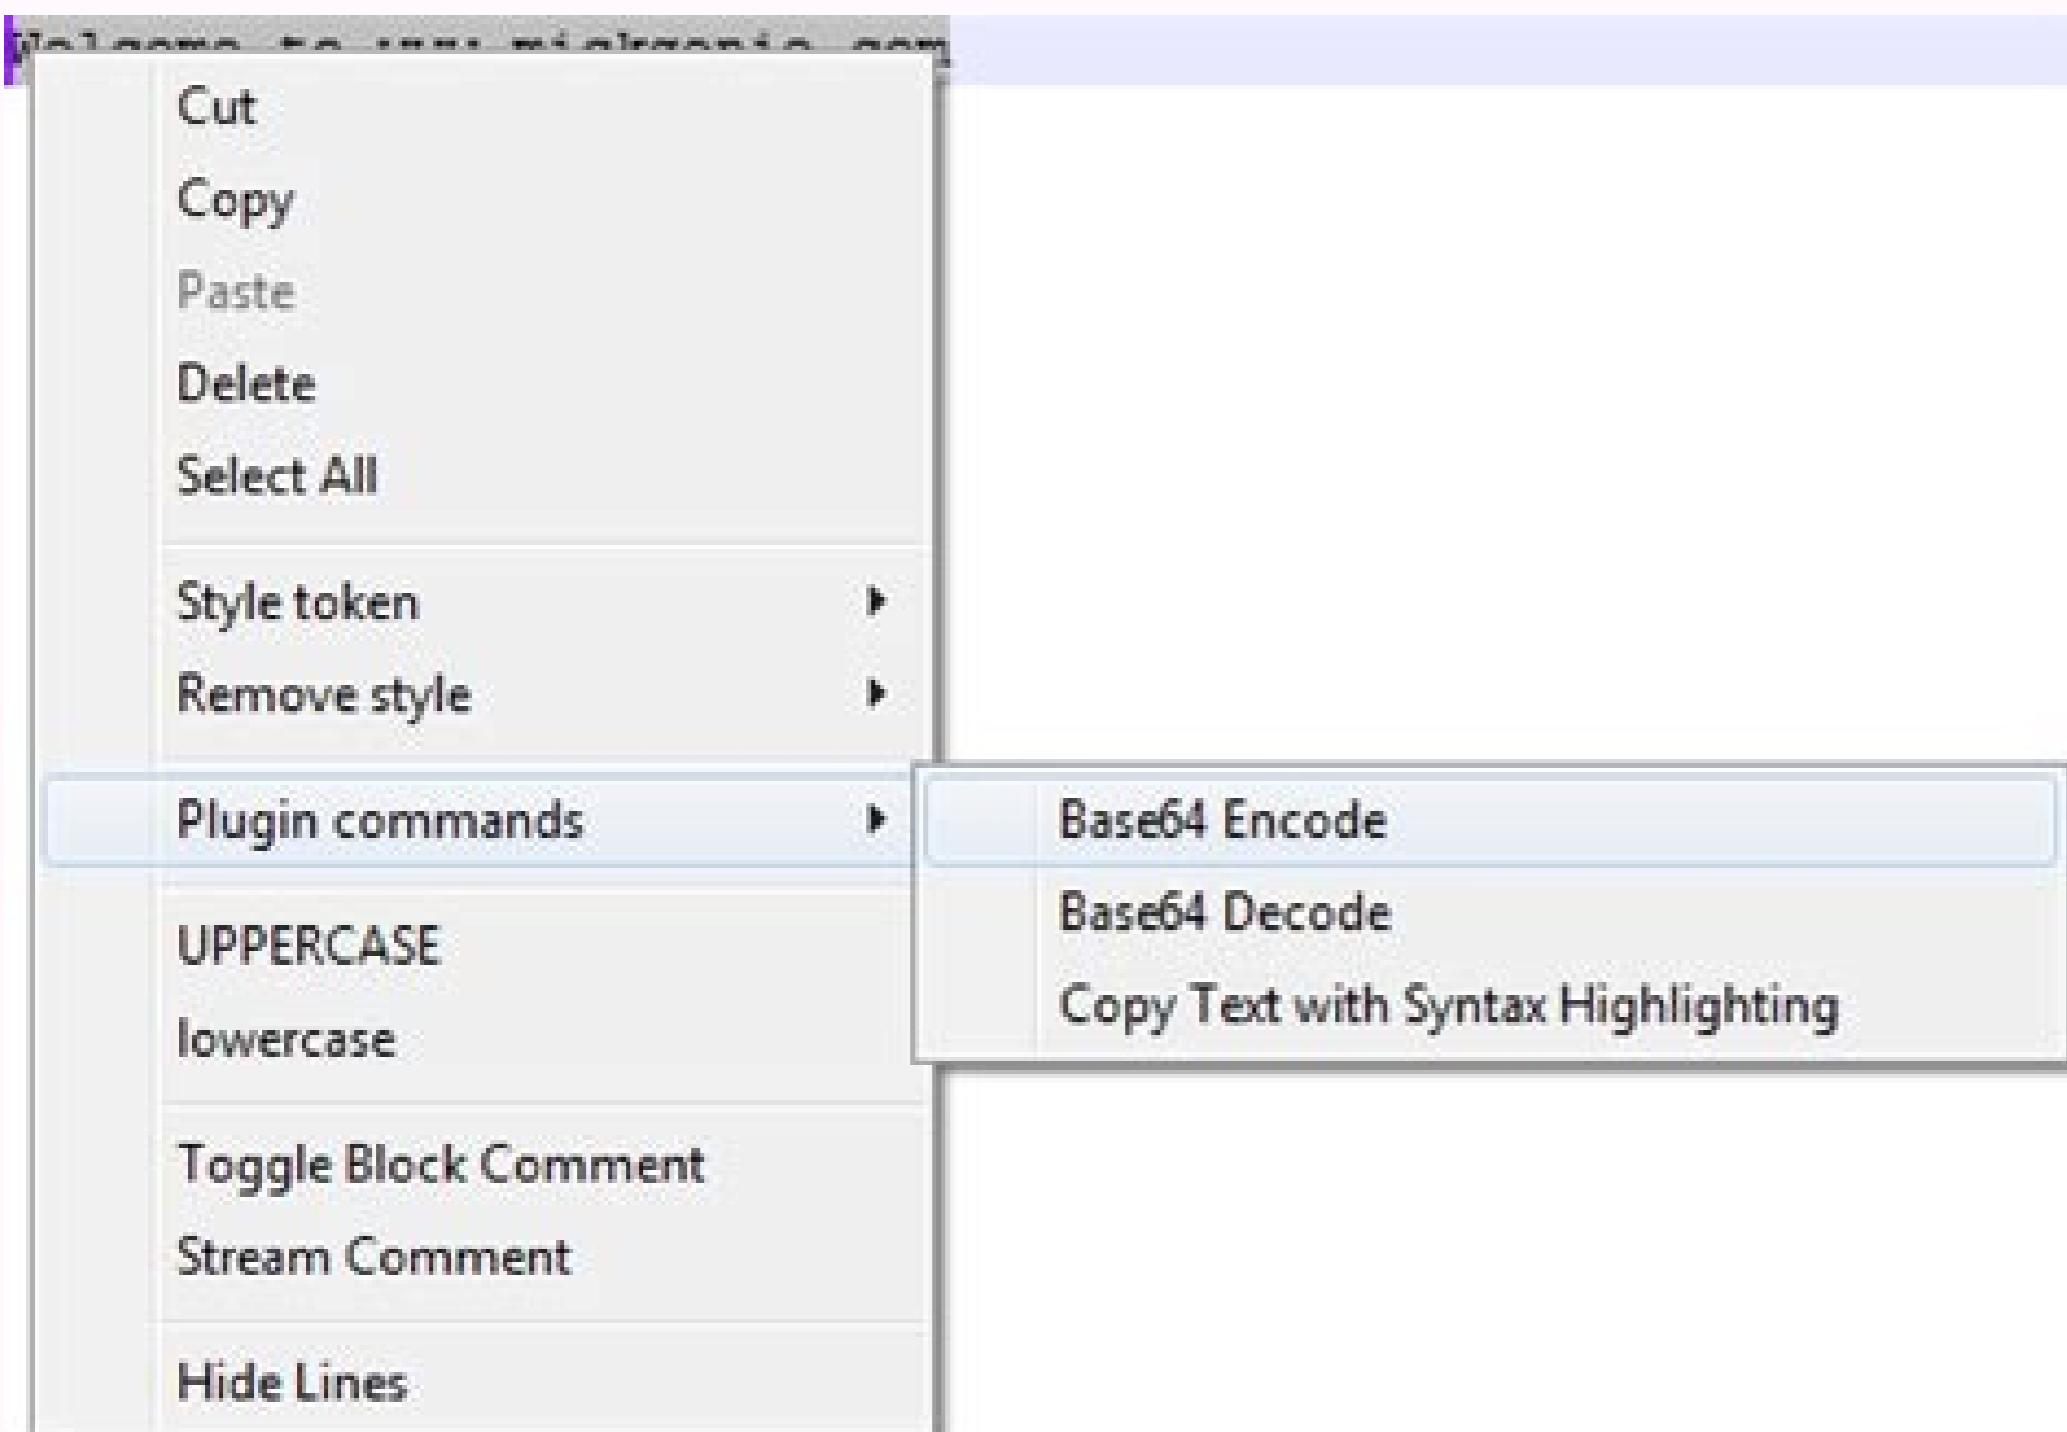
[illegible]

Cut
Copy
Paste
Delete
Select All

Style token
Remove style

Plugin commands

UPPERCASE
lowercase

Toggle Block Comment
Stream Comment

Hide Lines

Base64 Encode
Base64 Decode
Copy Text with Syntax Highlighting